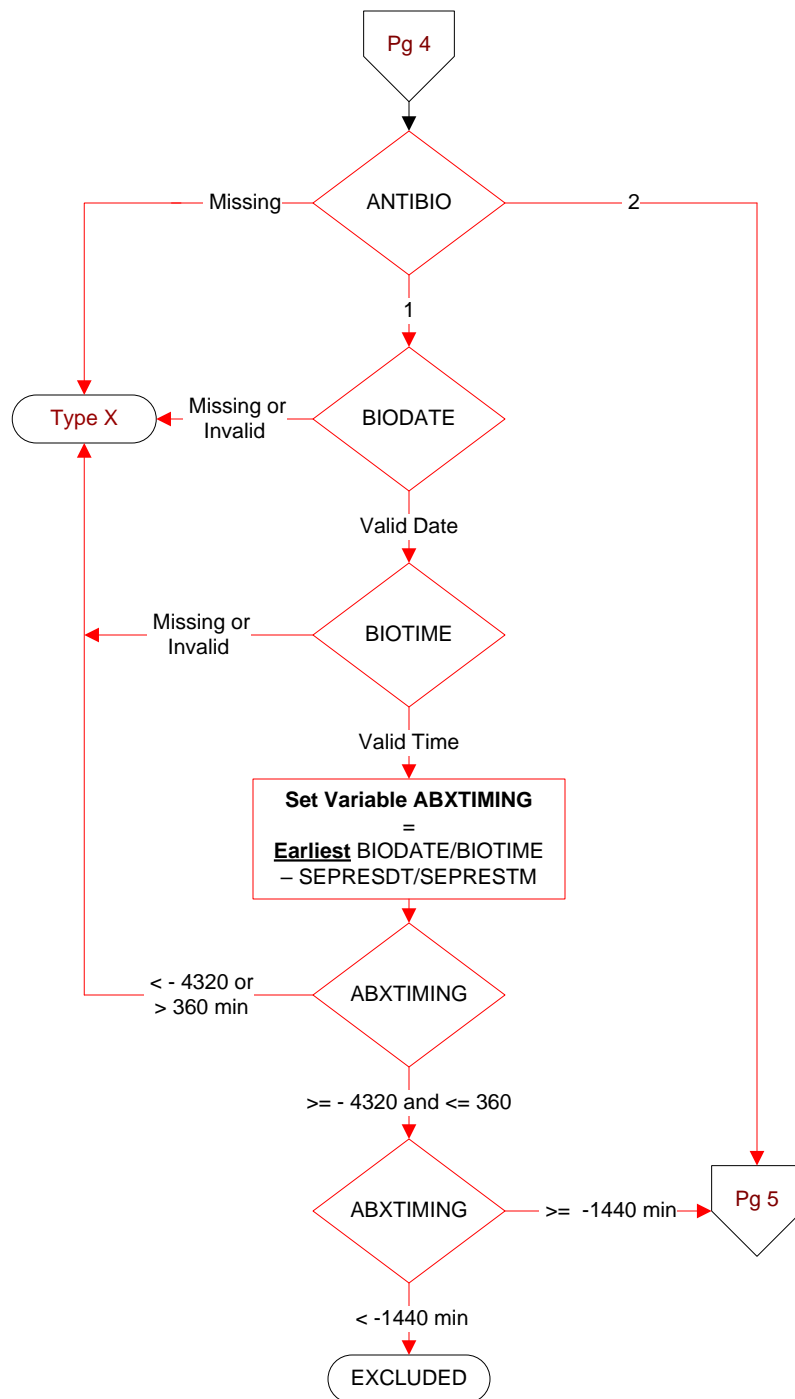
Pg 4

ANTIBIO

Missing

2

1

Type X

Missing or Invalid

BIODATE

Valid Date

Missing or Invalid

BIOTIME

Valid Time

**Set Variable ABXTIMING**
=
**Earliest** BIODATE/BIOTIME
– SEPRESDT/SEPRESTM

< - 4320 or > 360 min

ABXTIMING

>= - 4320 and <= 360

ABXTIMING

>= -1440 min

Pg 5

< -1440 min

EXCLUDED